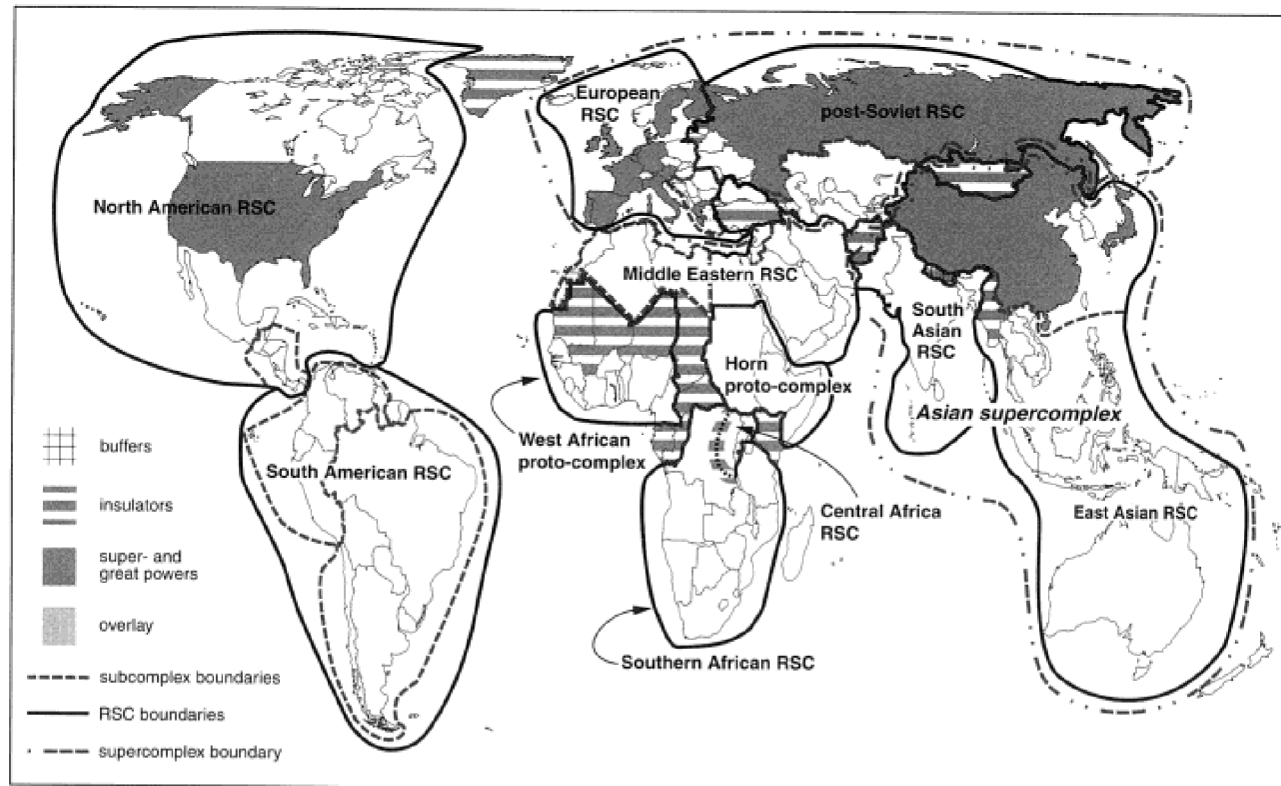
European RSC

post-Soviet RSC

North American RSC

Middle Eastern RSC

South Asian RSC

Horn proto-complex

Asian supercomplex

West African proto-complex

South American RSC

Central Africa RSC

East Asian RSC

Southern African RSC

buffers

insulators

super- and great powers

overlay

subcomplex boundaries

RSC boundaries

supercomplex boundary